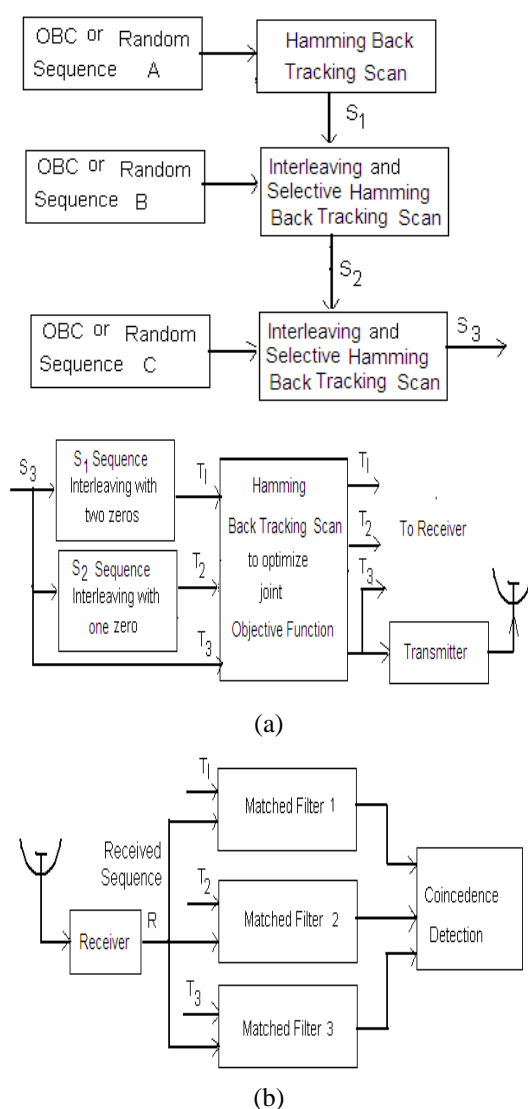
OBC or Random Sequence A

Hamming Back Tracking Scan

$S_1$

OBC or Random Sequence B

Interleaving and Selective Hamming Back Tracking Scan

$S_2$

OBC or Random Sequence C

Interleaving and Selective Hamming Back Tracking Scan

$S_3$

$S_3$

$S_1$ Sequence Interleaving with two zeros

$T_1$

$S_2$ Sequence Interleaving with one zero

$T_2$

$T_3$

Hamming Back Tracking Scan to optimize joint Objective Function

$T_1$

$T_2$

$T_3$

To Receiver

Transmitter

(a)

$T_1$

Matched Filter 1

Received Sequence

$T_2$

Matched Filter 2

Receiver

R

$T_3$

Matched Filter 3

Coincidence Detection

(b)